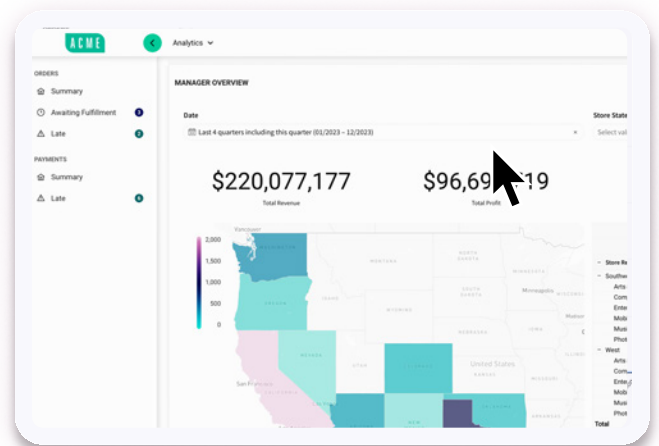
ACME

Analytics

ORDERS

Summary

Awaiting Fulfillment 3

Late 2

PAYMENTS

Summary

Late 6

MANAGER OVERVIEW

Date

Last 4 quarters including this quarter (01/2023 – 12/2023)

Store State

Select val

$220,077,177

Total Revenue

$96,69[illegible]19

Total Profit

2,000

1,500

1,000

500

0

Vancouver

WASHINGTON

OREGON

NEVADA

MONTANA

IDAHO

WYOMING

NORTH DAKOTA

SOUTH DAKOTA

NEBRASKA

COLORADO

UTAH

San Francisco

United States

KANSAS

OKLAHOMA

Minneapolis

Store Re

Southe

Arts

Com

Ente

Mobi

Musi

Phot

West

Arts

Com

Ente

Mobi

Musi

Phot

Total